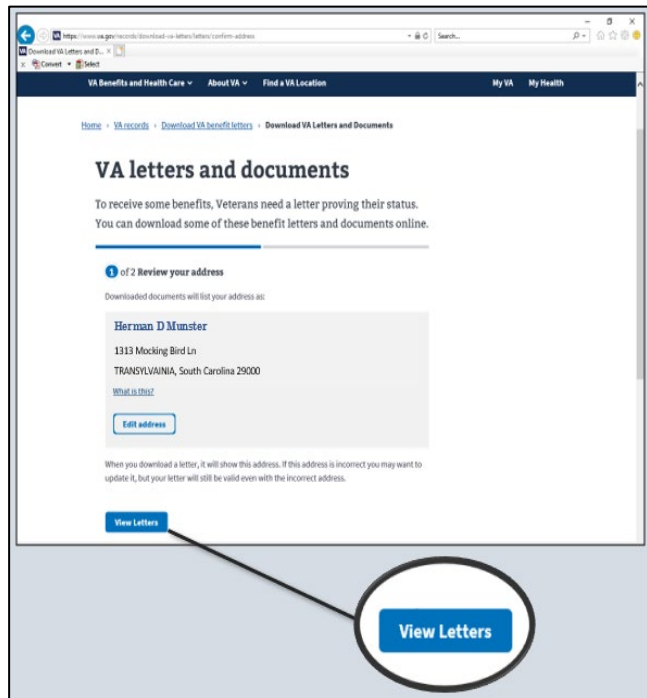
https://www.va.gov/records/download-va-letters/letters/confirm-address

Search...

Download VA Letters and D... ×

Convert ▾ Select

VA Benefits and Health Care ∨ About VA ∨ Find a VA Location My VA My Health

Home › VA records › Download VA benefit letters › Download VA Letters and Documents

VA letters and documents

To receive some benefits, Veterans need a letter proving their status. You can download some of these benefit letters and documents online.

1 of 2 Review your address

Downloaded documents will list your address as:

Herman D Munster

1313 Mocking Bird Ln

TRANSYLVAINIA, South Carolina 29000

What is this?

Edit address

When you download a letter, it will show this address. If this address is incorrect you may want to update it, but your letter will still be valid even with the incorrect address.

View Letters

View Letters